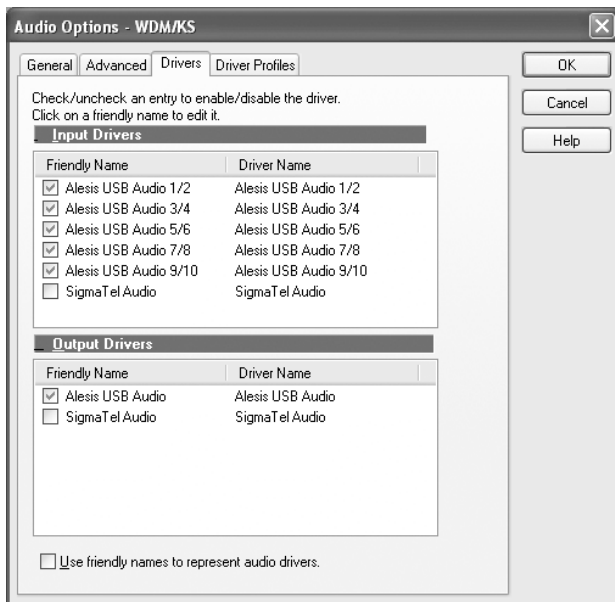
Audio Options - WDM/KS

General | Advanced | Drivers | Driver Profiles

OK

Cancel

Help

Check/uncheck an entry to enable/disable the driver.
Click on a friendly name to edit it.

Input Drivers

| Friendly Name | Driver Name |
|---|---|
| Alesis USB Audio 1/2 | Alesis USB Audio 1/2 |
| Alesis USB Audio 3/4 | Alesis USB Audio 3/4 |
| Alesis USB Audio 5/6 | Alesis USB Audio 5/6 |
| Alesis USB Audio 7/8 | Alesis USB Audio 7/8 |
| Alesis USB Audio 9/10 | Alesis USB Audio 9/10 |
| SigmaTel Audio | SigmaTel Audio |

Output Drivers

| Friendly Name | Driver Name |
|---|---|
| Alesis USB Audio | Alesis USB Audio |
| SigmaTel Audio | SigmaTel Audio |

Use friendly names to represent audio drivers.